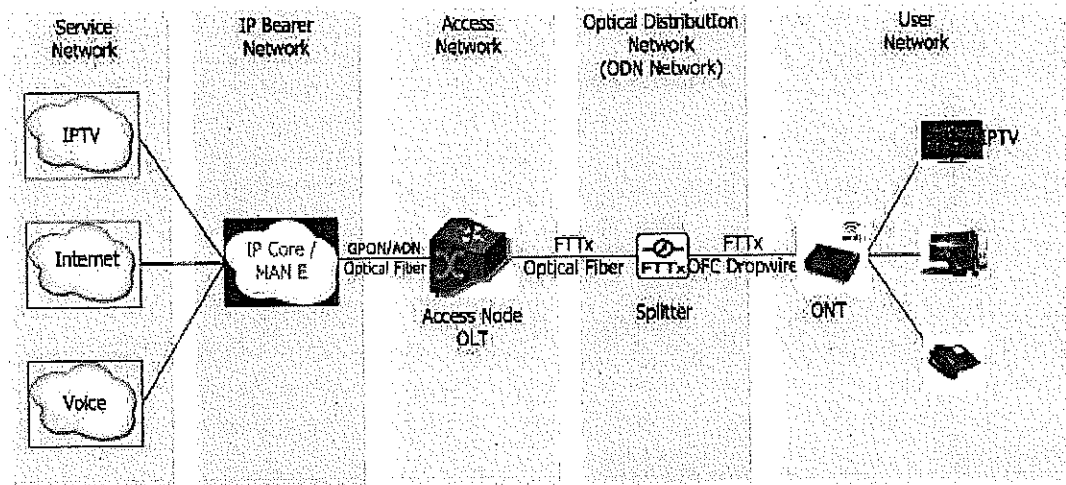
Service Network

IP Bearer Network

Access Network

Optical Distribution Network (ODN Network)

User Network

IPTV

Internet

Voice

IP Core / MAN E

GPON/AON Optical Fiber

Access Node OLT

FTTx Optical Fiber

FTTx

Splitter

FTTx OFC Dropwire

ONT

IPTV